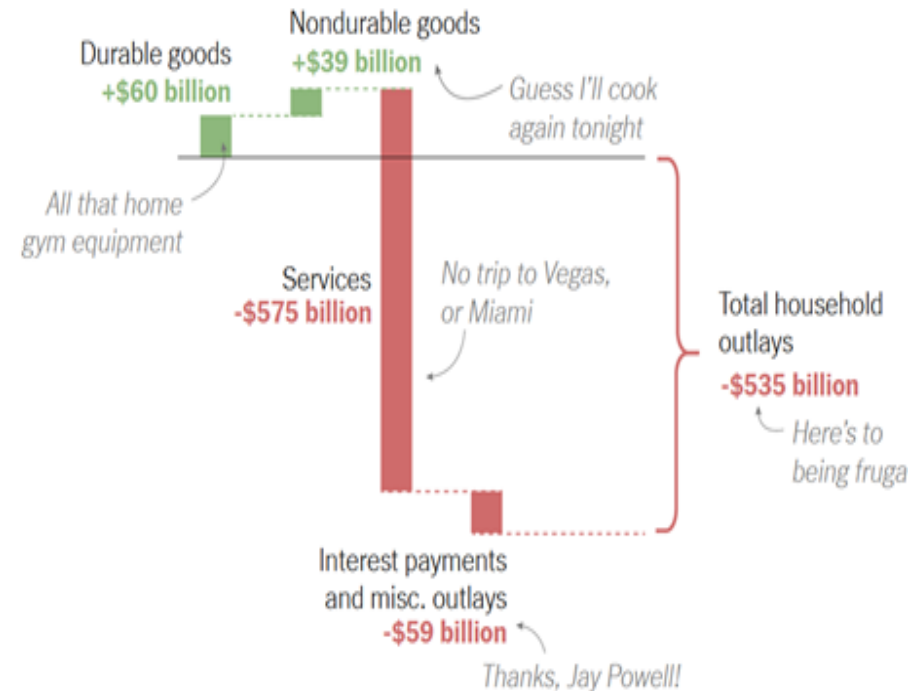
Nondurable goods
+$39 billion

Durable goods
+$60 billion

Guess I'll cook again tonight

All that home gym equipment

Services
-$575 billion

No trip to Vegas, or Miami

Total household outlays
-$535 billion

Here's to being fruga

Interest payments and misc. outlays
-$59 billion

Thanks, Jay Powell!